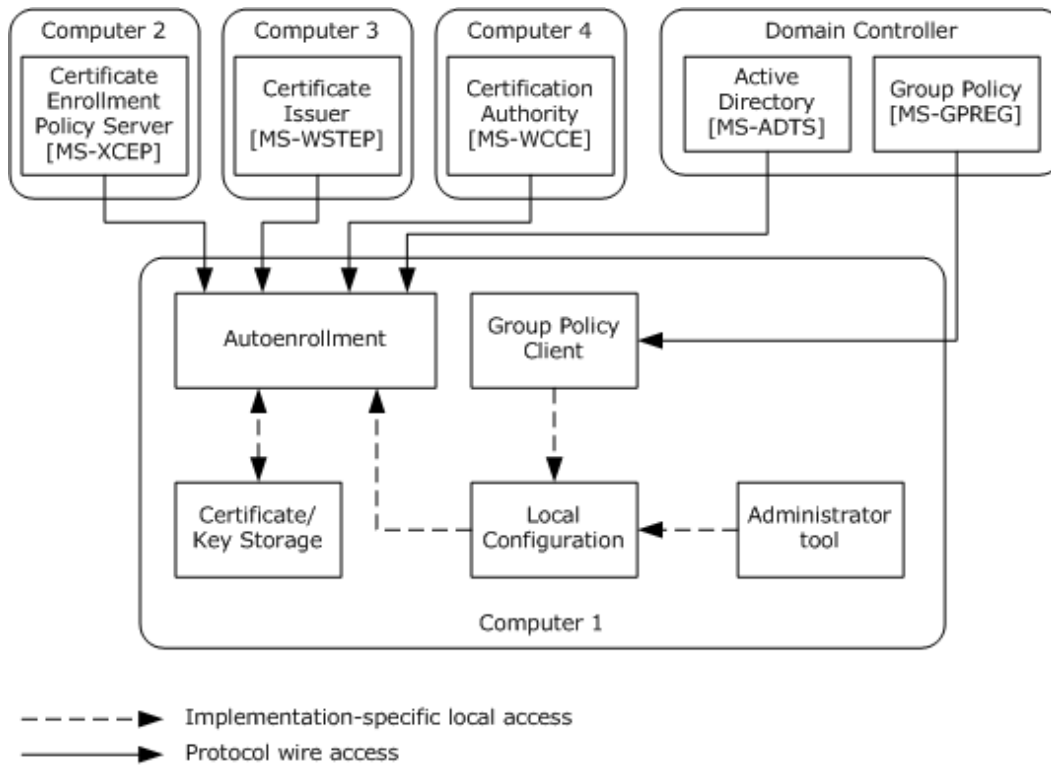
Computer 2

Certificate Enrollment Policy Server [MS-XCEP]

Computer 3

Certificate Issuer [MS-WSTEP]

Computer 4

Certification Authority [MS-WCCE]

Domain Controller

Active Directory [MS-ADTS]

Group Policy [MS-GPREG]

Autoenrollment

Group Policy Client

Certificate/ Key Storage

Local Configuration

Administrator tool

Computer 1

Implementation-specific local access

Protocol wire access